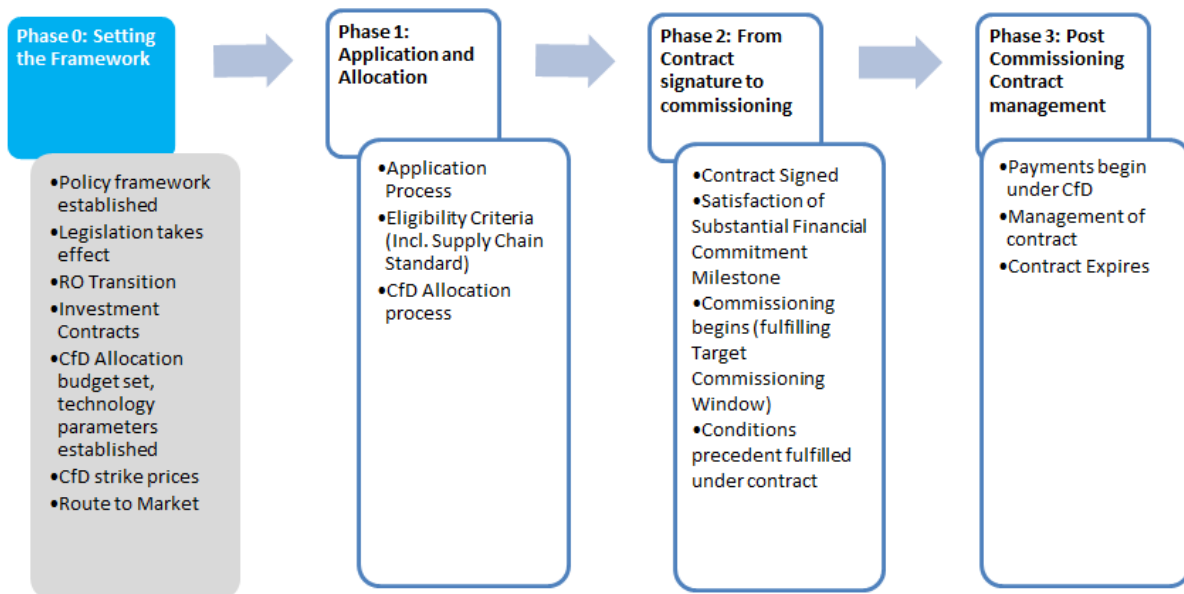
Phase 0: Setting the Framework

•Policy framework established
•Legislation takes effect
•RO Transition
•Investment Contracts
•CfD Allocation budget set, technology parameters established
•CfD strike prices
•Route to Market

Phase 1: Application and Allocation

•Application Process
•Eligibility Criteria (Incl. Supply Chain Standard)
•CfD Allocation process

Phase 2: From Contract signature to commissioning

•Contract Signed
•Satisfaction of Substantial Financial Commitment Milestone
•Commissioning begins (fulfilling Target Commissioning Window)
•Conditions precedent fulfilled under contract

Phase 3: Post Commissioning Contract management

•Payments begin under CfD
•Management of contract
•Contract Expires